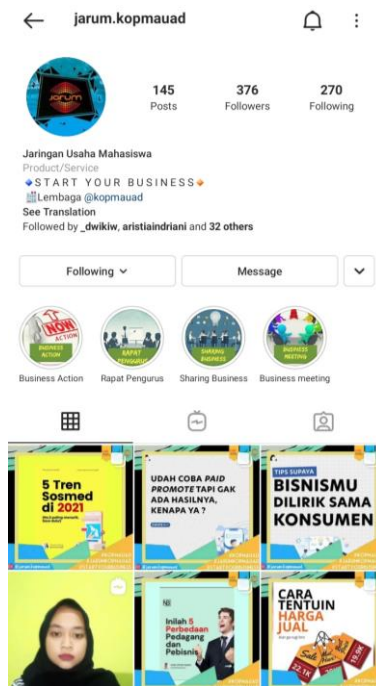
jarum.kopmauad

JARUM

145
Posts

376
Followers

270
Following

Jaringan Usaha Mahasiswa
Product/Service
◆START YOUR BUSINESS◆
Lembaga @kopmauad
See Translation
Followed by _dwikiw, aristiaindriani and 32 others

Following

Message

NOW
ACTION
BUSINESS ACTION

RAPAT PENGURUS

SHARING BUSINESS

BUSINESS MEETING

Business Action

Rapat Pengurus

Sharing Business

Business meeting

5 Tren Sosmed di 2021

UDAH COBA PAID PROMOTE TAPI GAK ADA HASILNYA, KENAPA YA ?

TIPS SUPAYA
BISNISMU DILIRIK SAMA KONSUMEN

Inilah 5 Perbedaan Pedagang dan Pebisnis

CARA TENTUIN HARGA JUAL

Sale